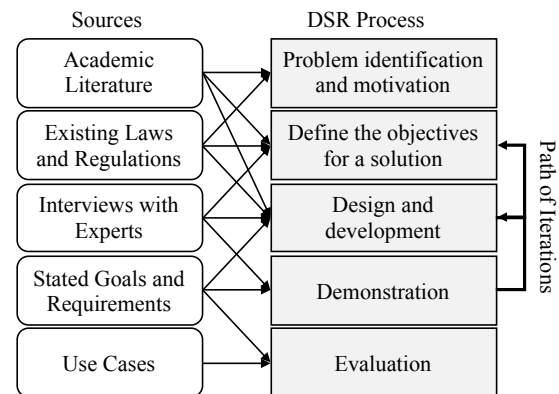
Sources

Academic Literature

Existing Laws and Regulations

Interviews with Experts

Stated Goals and Requirements

Use Cases

DSR Process

Problem identification and motivation

Define the objectives for a solution

Design and development

Demonstration

Evaluation

Path of Iterations